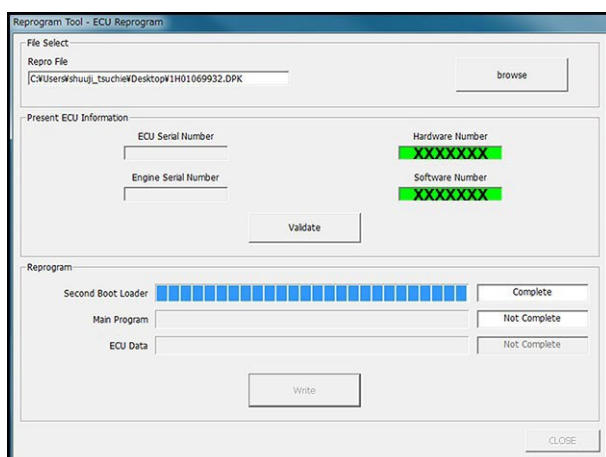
Reprogram Tool - ECU Reprogram

File Select

Repro File

C:¥Users¥shuuji_tsuchie¥Desktop¥1H01069932.DPK

browse

Present ECU Information

ECU Serial Number

Hardware Number

XXXXXXX

Engine Serial Number

Software Number

XXXXXXX

Validate

Reprogram

Second Boot Loader

Complete

Main Program

Not Complete

ECU Data

Not Complete

Write

CLOSE